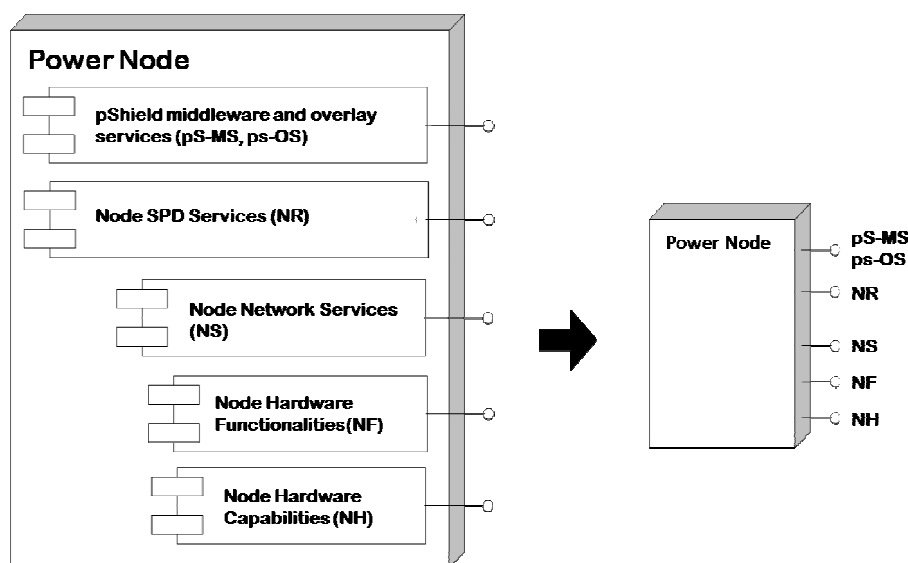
Power Node

pShield middleware and overlay services (pS-MS, ps-OS)

Node SPD Services (NR)

Node Network Services (NS)

Node Hardware Functionalities (NF)

Node Hardware Capabilities (NH)

Power Node

pS-MS
ps-OS

NR

NS

NF

NH